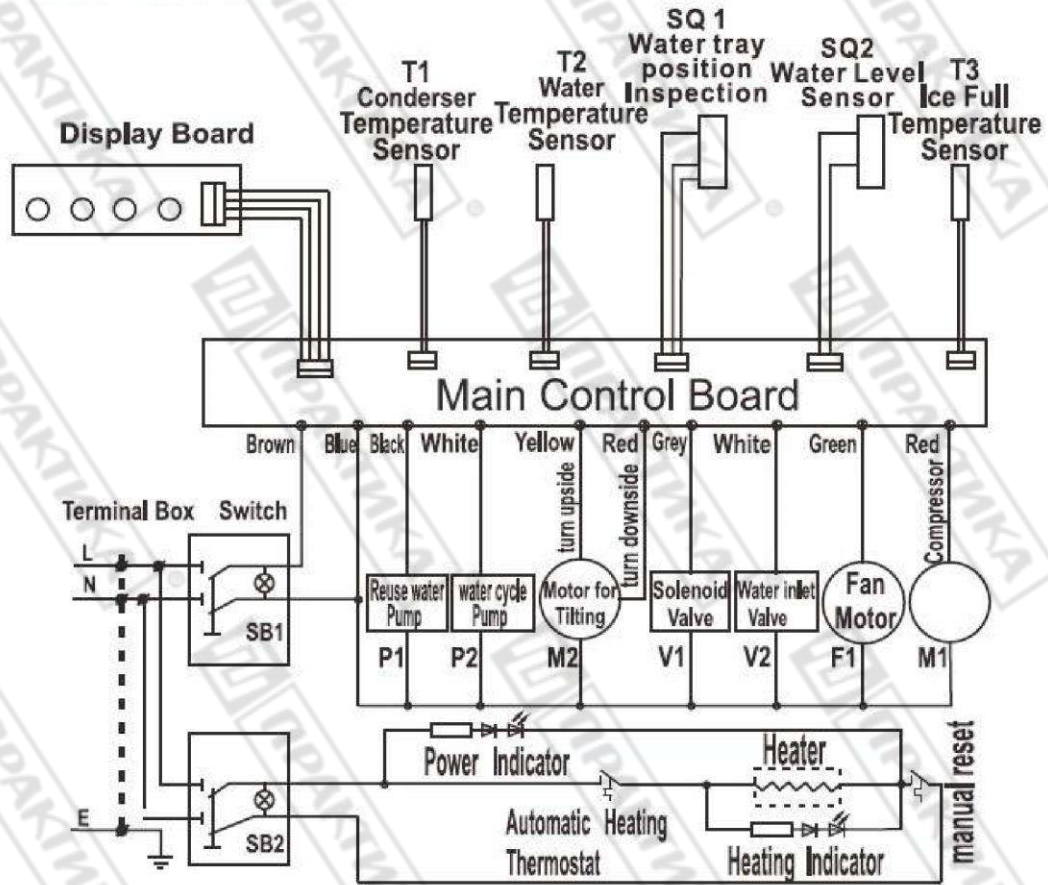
Display Board

T1
Conderser
Temperature
Sensor

T2
Water
Temperature
Sensor

SQ 1
Water tray
position
Inspection

SQ2
Water Level
Sensor

T3
Ice Full
Temperature
Sensor

Main Control Board

Brown Blue Black White Yellow Red Grey White Green Red

turn upside
turn downside
Compressor

Terminal Box Switch

L
N
E

SB1

Reuse water Pump
water cycle Pump
Motor for Tilting
Solenoid Valve
Water inlet Valve
Fan Motor

P1 P2 M2 V1 V2 F1 M1

Power Indicator
Heater
manual reset

SB2

Automatic Heating
Thermostat
Heating Indicator